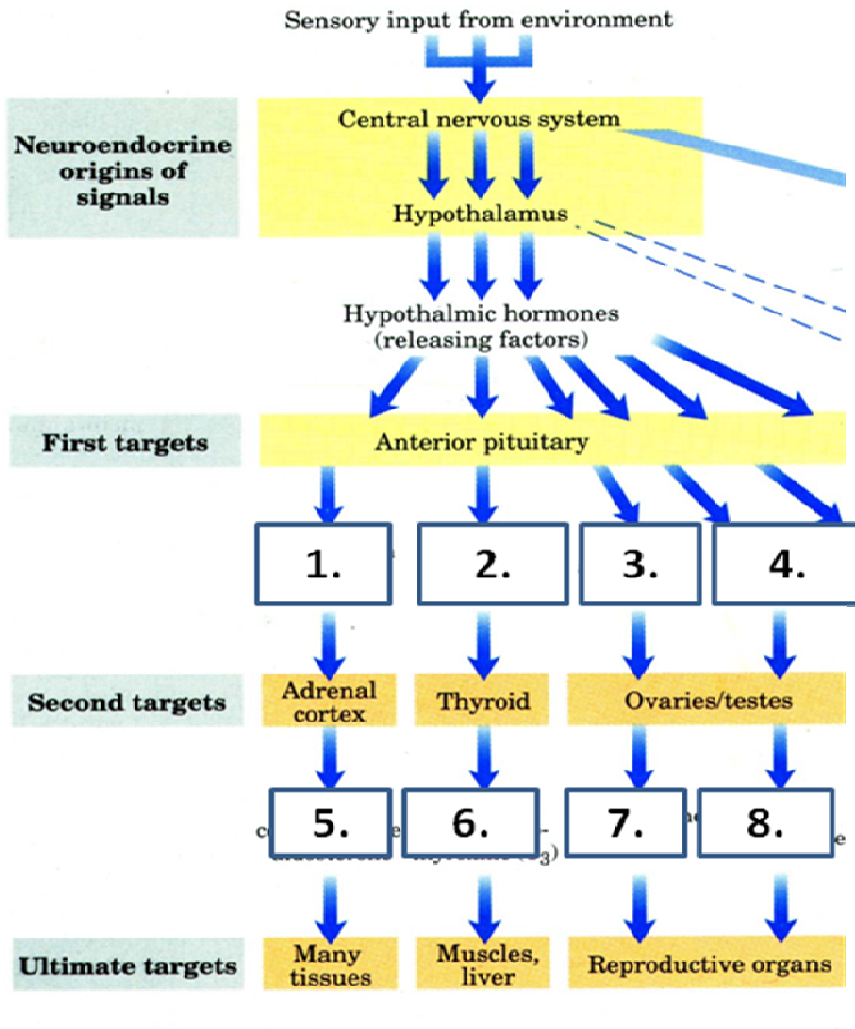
Sensory input from environment

Neuroendocrine origins of signals

Central nervous system

Hypothalamus

Hypothalmic hormones (releasing factors)

First targets

Anterior pituitary

1.

2.

3.

4.

Second targets

Adrenal cortex

Thyroid

Ovaries/testes

5.

6.

7.

8.

Ultimate targets

Many tissues

Muscles, liver

Reproductive organs